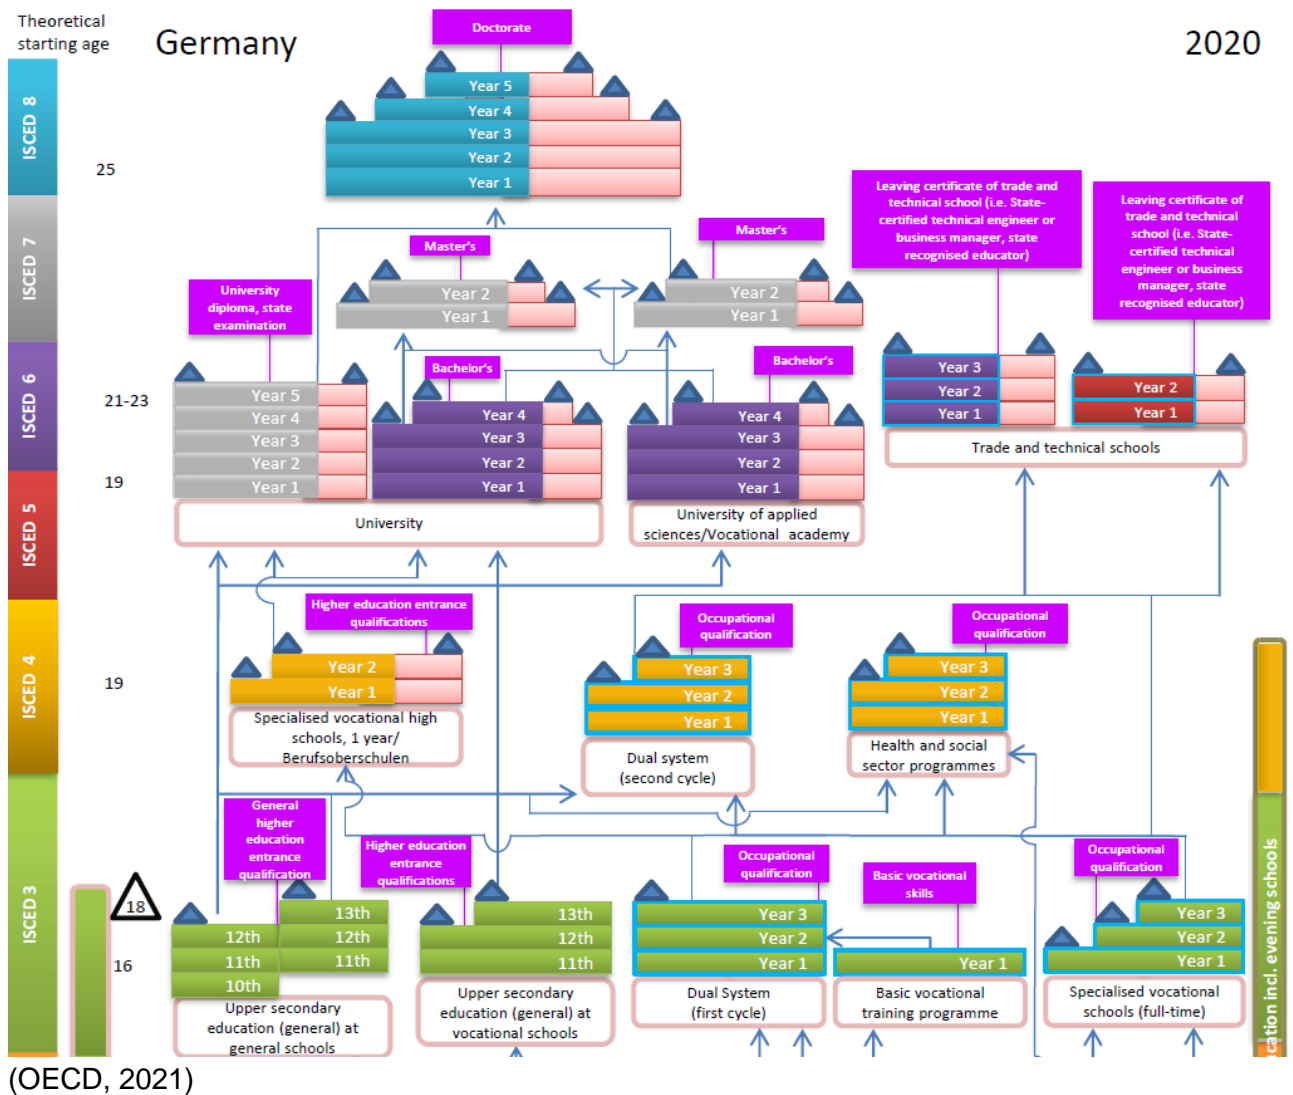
Theoretical starting age

Germany

2020

ISCED 8
ISCED 7
ISCED 6
ISCED 5
ISCED 4
ISCED 3

25
21-23
19
19
16

Doctorate
Year 5
Year 4
Year 3
Year 2
Year 1

Master's
Year 2
Year 1

Master's
Year 2
Year 1

University diploma, state examination
Year 5
Year 4
Year 3
Year 2
Year 1

Bachelor's
Year 4
Year 3
Year 2
Year 1

University

Bachelor's
Year 4
Year 3
Year 2
Year 1

University of applied sciences/Vocational academy

Leaving certificate of trade and technical school (i.e. State-certified technical engineer or business manager, state recognised educator)
Year 3
Year 2
Year 1

Leaving certificate of trade and technical school (i.e. State-certified technical engineer or business manager, state recognised educator)
Year 2
Year 1

Trade and technical schools

Higher education entrance qualifications
Year 2
Year 1
Specialised vocational high schools, 1 year/ Berufsoberschulen

Occupational qualification
Year 3
Year 2
Year 1
Dual system (second cycle)

Occupational qualification
Year 3
Year 2
Year 1
Health and social sector programmes

General higher education entrance qualification
18
12th
11th
10th
13th
12th
11th
Upper secondary education (general) at general schools

Higher education entrance qualifications
13th
12th
11th
Upper secondary education (general) at vocational schools

Occupational qualification
Year 3
Year 2
Year 1
Dual System (first cycle)

Basic vocational skills
Year 1
Basic vocational training programme

Occupational qualification
Year 3
Year 2
Year 1
Specialised vocational schools (full-time)

cation incl. evening schools

(OECD, 2021)